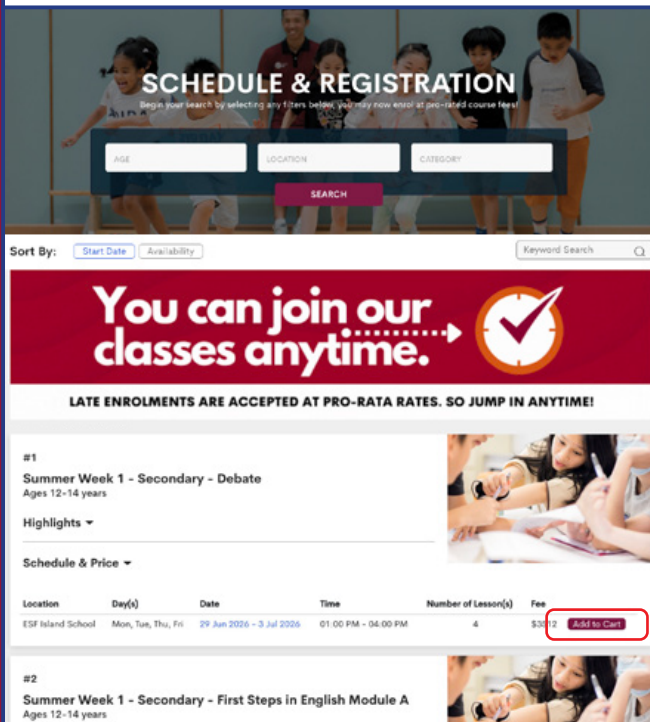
SCHEDULE & REGISTRATION

Begin your search by selecting any filters below, you may now enrol at pro-rated course fees!

AGE

LOCATION

CATEGORY

SEARCH

Sort By: Start Date Availability

Keyword Search

You can join our classes anytime.

LATE ENROLMENTS ARE ACCEPTED AT PRO-RATA RATES. SO JUMP IN ANYTIME!

#1

Summer Week 1 - Secondary - Debate

Ages 12-14 years

Highlights

Schedule & Price

| Location | Day(s) | Date | Time | Number of Lesson(s) | Fee |
|---|---|---|---|---|---|
| ESF Island School | Mon, Tue, Thu, Fri | 29 Jun 2026 - 3 Jul 2026 | 01:00 PM - 04:00 PM | 4 | $3012 |

Add to Cart

#2

Summer Week 1 - Secondary - First Steps in English Module A

Ages 12-14 years